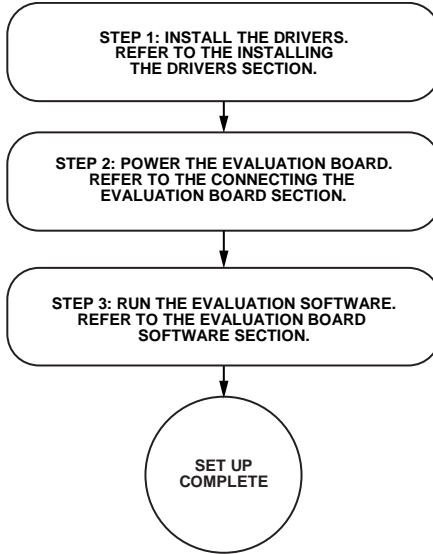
STEP 1: INSTALL THE DRIVERS. REFER TO THE INSTALLING THE DRIVERS SECTION.

STEP 2: POWER THE EVALUATION BOARD. REFER TO THE CONNECTING THE EVALUATION BOARD SECTION.

STEP 3: RUN THE EVALUATION SOFTWARE. REFER TO THE EVALUATION BOARD SOFTWARE SECTION.

SET UP COMPLETE